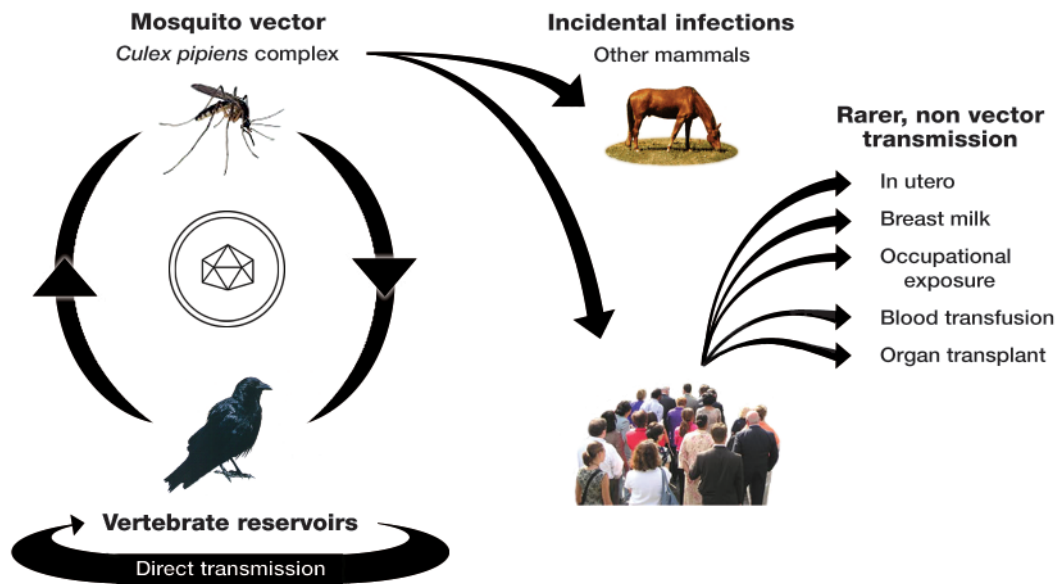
Mosquito vector
Culex pipiens complex

Incidental infections
Other mammals

Rarer, non vector transmission
In utero
Breast milk
Occupational exposure
Blood transfusion
Organ transplant

Vertebrate reservoirs
Direct transmission